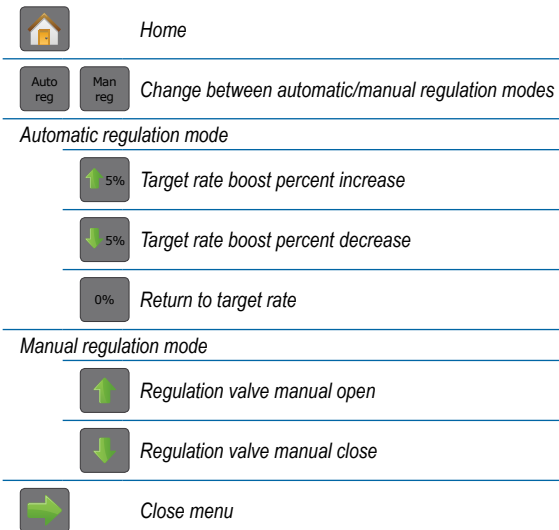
Home

Auto reg | Man reg | Change between automatic/manual regulation modes

Automatic regulation mode

5% Target rate boost percent increase

5% Target rate boost percent decrease

0% Return to target rate

Manual regulation mode

Regulation valve manual open

Regulation valve manual close

Close menu